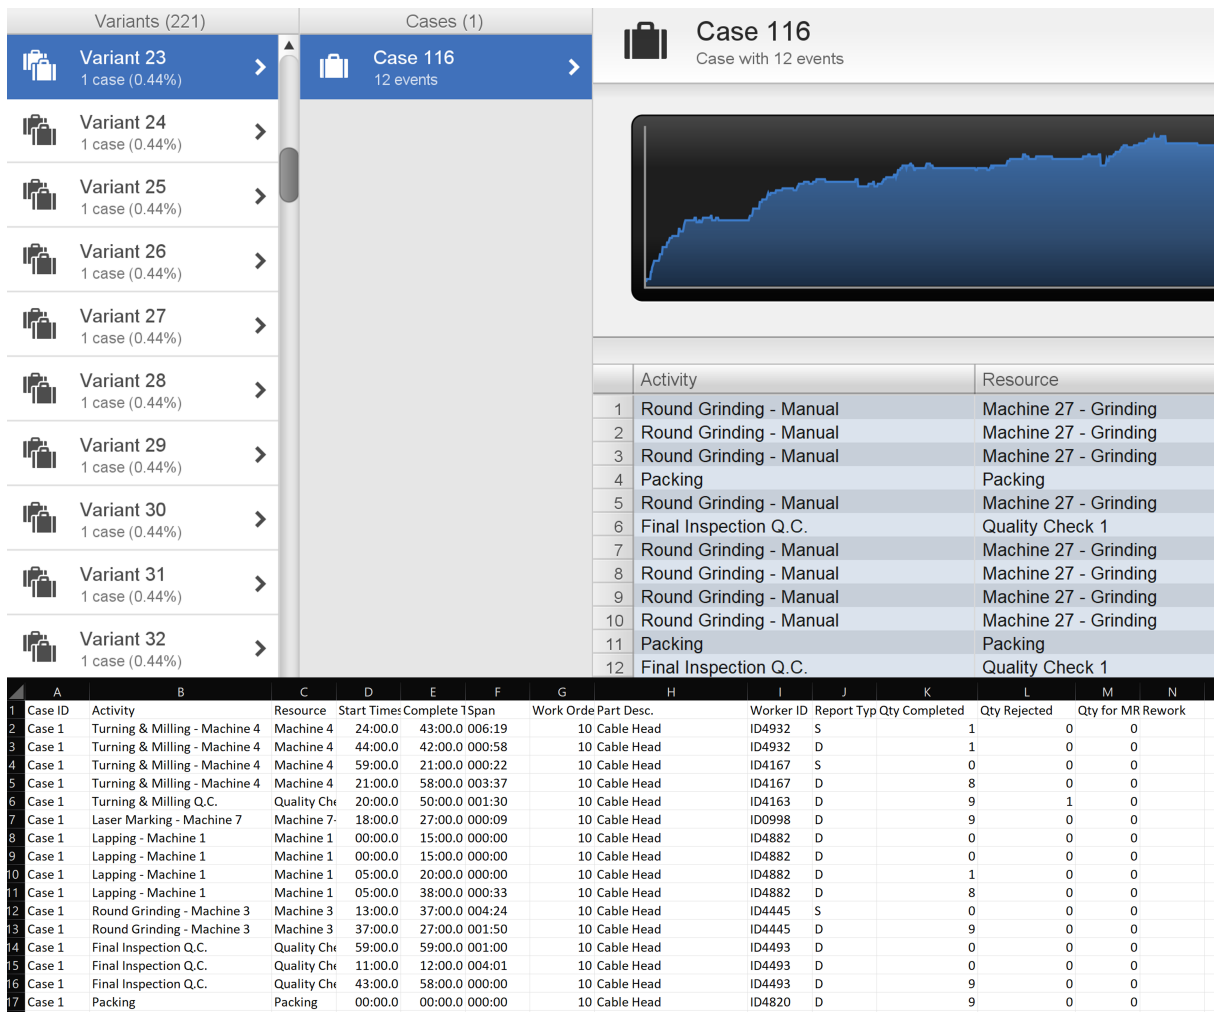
Variants (221)

Variant 23
1 case (0.44%)

Variant 24
1 case (0.44%)

Variant 25
1 case (0.44%)

Variant 26
1 case (0.44%)

Variant 27
1 case (0.44%)

Variant 28
1 case (0.44%)

Variant 29
1 case (0.44%)

Variant 30
1 case (0.44%)

Variant 31
1 case (0.44%)

Variant 32
1 case (0.44%)

Cases (1)

Case 116
12 events

Case 116
Case with 12 events

| | Activity | Resource |
|---|---|---|
| 1 | Round Grinding - Manual | Machine 27 - Grinding |
| 2 | Round Grinding - Manual | Machine 27 - Grinding |
| 3 | Round Grinding - Manual | Machine 27 - Grinding |
| 4 | Packing | Packing |
| 5 | Round Grinding - Manual | Machine 27 - Grinding |
| 6 | Final Inspection Q.C. | Quality Check 1 |
| 7 | Round Grinding - Manual | Machine 27 - Grinding |
| 8 | Round Grinding - Manual | Machine 27 - Grinding |
| 9 | Round Grinding - Manual | Machine 27 - Grinding |
| 10 | Round Grinding - Manual | Machine 27 - Grinding |
| 11 | Packing | Packing |
| 12 | Final Inspection Q.C. | Quality Check 1 |

| | A | B | C | D | E | F | G | H | I | J | K | L | M | N |
|---|---|---|---|---|---|---|---|---|---|---|---|---|---|---|
| 1 | Case ID | Activity | Resource | Start Times | Complete T | Span | Work Orde | Part Desc. | Worker ID | Report Typ | Qty Completed | Qty Rejected | Qty for MR | Rework |
| 2 | Case 1 | Turning & Milling - Machine 4 | Machine 4 | 24:00.0 | 43:00.0 | 006:19 | 10 | Cable Head | ID4932 | S | 1 | 0 | 0 | |
| 3 | Case 1 | Turning & Milling - Machine 4 | Machine 4 | 44:00.0 | 42:00.0 | 000:58 | 10 | Cable Head | ID4932 | D | 1 | 0 | 0 | |
| 4 | Case 1 | Turning & Milling - Machine 4 | Machine 4 | 59:00.0 | 21:00.0 | 000:22 | 10 | Cable Head | ID4167 | S | 0 | 0 | 0 | |
| 5 | Case 1 | Turning & Milling - Machine 4 | Machine 4 | 21:00.0 | 58:00.0 | 003:37 | 10 | Cable Head | ID4167 | D | 8 | 0 | 0 | |
| 6 | Case 1 | Turning & Milling Q.C. | Quality Che | 20:00.0 | 50:00.0 | 001:30 | 10 | Cable Head | ID4163 | D | 9 | 1 | 0 | |
| 7 | Case 1 | Laser Marking - Machine 7 | Machine 7- | 18:00.0 | 27:00.0 | 000:09 | 10 | Cable Head | ID0998 | D | 9 | 0 | 0 | |
| 8 | Case 1 | Lapping - Machine 1 | Machine 1 | 00:00.0 | 15:00.0 | 000:00 | 10 | Cable Head | ID4882 | D | 0 | 0 | 0 | |
| 9 | Case 1 | Lapping - Machine 1 | Machine 1 | 00:00.0 | 15:00.0 | 000:00 | 10 | Cable Head | ID4882 | D | 0 | 0 | 0 | |
| 10 | Case 1 | Lapping - Machine 1 | Machine 1 | 05:00.0 | 20:00.0 | 000:00 | 10 | Cable Head | ID4882 | D | 1 | 0 | 0 | |
| 11 | Case 1 | Lapping - Machine 1 | Machine 1 | 05:00.0 | 38:00.0 | 000:33 | 10 | Cable Head | ID4882 | D | 8 | 0 | 0 | |
| 12 | Case 1 | Round Grinding - Machine 3 | Machine 3 | 13:00.0 | 37:00.0 | 004:24 | 10 | Cable Head | ID4445 | S | 0 | 0 | 0 | |
| 13 | Case 1 | Round Grinding - Machine 3 | Machine 3 | 37:00.0 | 27:00.0 | 001:50 | 10 | Cable Head | ID4445 | D | 9 | 0 | 0 | |
| 14 | Case 1 | Final Inspection Q.C. | Quality Che | 59:00.0 | 59:00.0 | 001:00 | 10 | Cable Head | ID4493 | D | 0 | 0 | 0 | |
| 15 | Case 1 | Final Inspection Q.C. | Quality Che | 11:00.0 | 12:00.0 | 004:01 | 10 | Cable Head | ID4493 | D | 0 | 0 | 0 | |
| 16 | Case 1 | Final Inspection Q.C. | Quality Che | 43:00.0 | 58:00.0 | 000:00 | 10 | Cable Head | ID4493 | D | 9 | 0 | 0 | |
| 17 | Case 1 | Packing | Packing | 00:00.0 | 00:00.0 | 000:00 | 10 | Cable Head | ID4820 | D | 9 | 0 | 0 | |